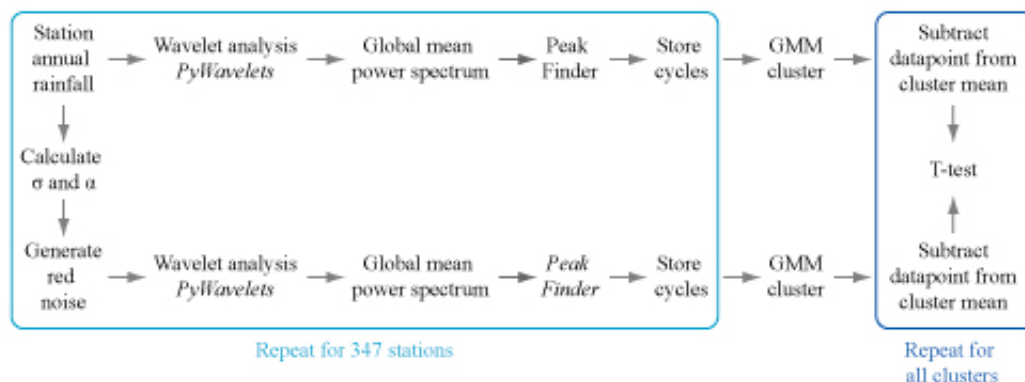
Station annual rainfall

Wavelet analysis
*PyWavelets*

Global mean power spectrum

Peak Finder

Store cycles

GMM cluster

Subtract datapoint from cluster mean

Calculate σ and α

T-test

Generate red noise

Wavelet analysis
*PyWavelets*

Global mean power spectrum

*Peak Finder*

Store cycles

GMM cluster

Subtract datapoint from cluster mean

Repeat for 347 stations

Repeat for all clusters